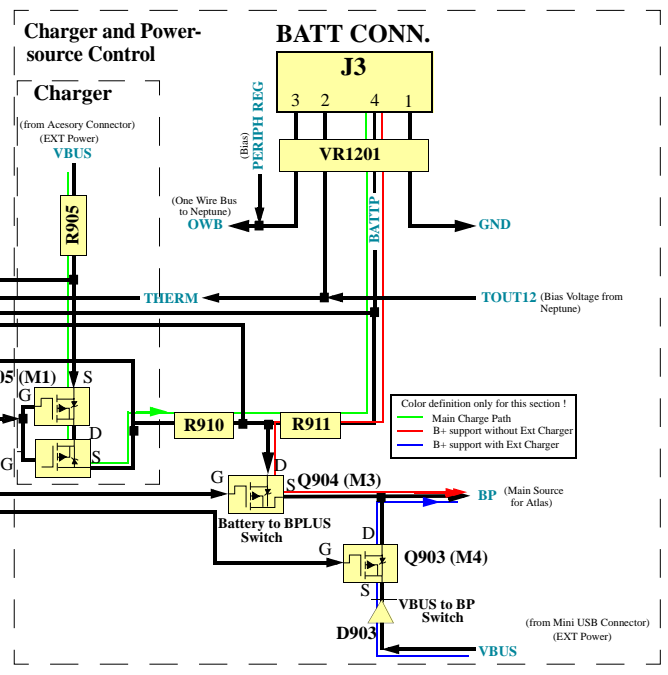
Charger and Power-source Control

BATT CONN.

J3

3 2 4 1

Charger

(from Acesory Connector) (EXT Power)

VBUS

(Bias) PERIPH REG

VR1201

(One Wire Bus to Neptune)

OWB

BATTP

GND

R905

THERM

TOUT12 (Bias Voltage from Neptune)

05 (M1)

G

S

D

G

S

Color definition only for this section !

Main Charge Path

B+ support without Ext Charger

B+ support with Ext Charger

R910

R911

G

D

S

Q904 (M3)

BP (Main Source for Atlas)

Battery to BPLUS Switch

G

D

Q903 (M4)

S

VBUS to BP Switch

D903

(from Mini USB Connector) (EXT Power)

VBUS